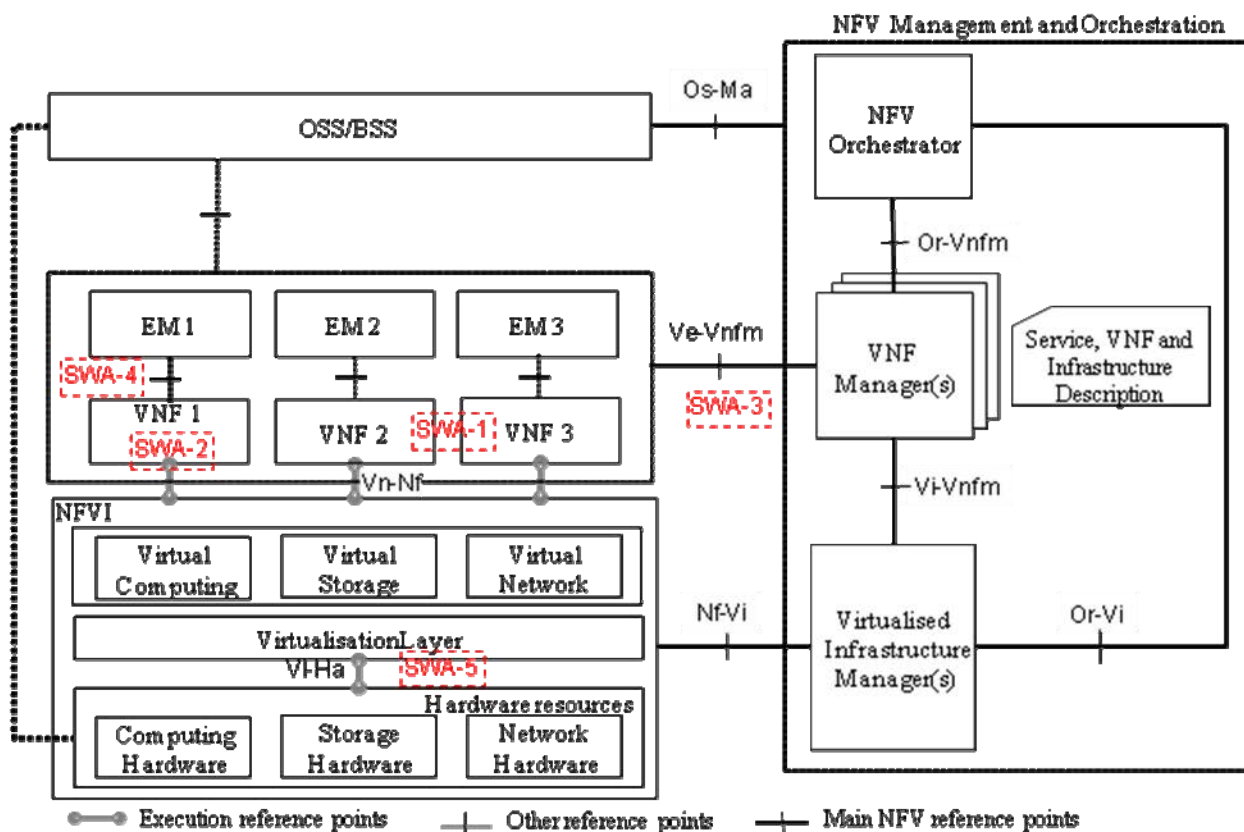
NFV Management and Orchestration

OSS/BSS

Os-Ma

NFV Orchestrator

Or-Vnfm

EM 1

EM 2

EM 3

SWA-4

VNF 1

SWA-2

VNF 2

SWA-1

VNF 3

Ve-Vnfm

SWA-3

VNF Manager(s)

Service, VNF and Infrastructure Description

Vn-Nf

Vi-Vnfm

NFVI

Virtual Computing

Virtual Storage

Virtual Network

Nf-Vi

Virtualisation Layer

Vl-Ha

SWA-5

Virtualised Infrastructure Manager(s)

Or-Vi

Hardware resources

Computing Hardware

Storage Hardware

Network Hardware

Execution reference points

Other reference points

Main NFV reference points